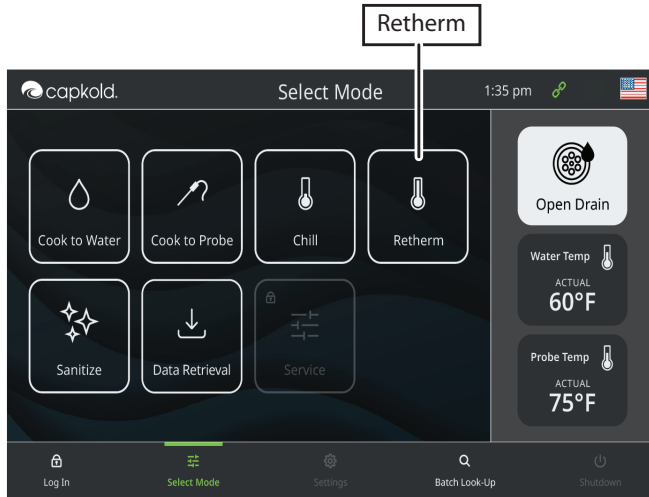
Retherm

capkold. Select Mode 1:35 pm

Cook to Water
Cook to Probe
Chill
Retherm
Sanitize
Data Retrieval
Service

Open Drain

Water Temp
ACTUAL
60°F

Probe Temp
ACTUAL
75°F

Log In
Select Mode
Settings
Batch Look-Up
Shutdown